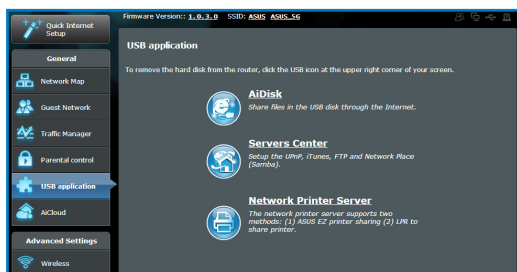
Quick Internet Setup

Firmware Version: 1.0.3.0 SSID: ASUS ASUS_5G

General

Network Map

Guest Network

Traffic Manager

Parental control

USB application

AiCloud

Advanced Settings

Wireless

USB application

To remove the hard disk from the router, click the USB icon at the upper right corner of your screen.

AiDisk

Share files in the USB disk through the Internet.

Servers Center

Setup the UPnP, iTunes, FTP and Network Place (Samba).

Network Printer Server

The network printer server supports two methods: (1) ASUS EZ printer sharing (2) LPR to share printer.